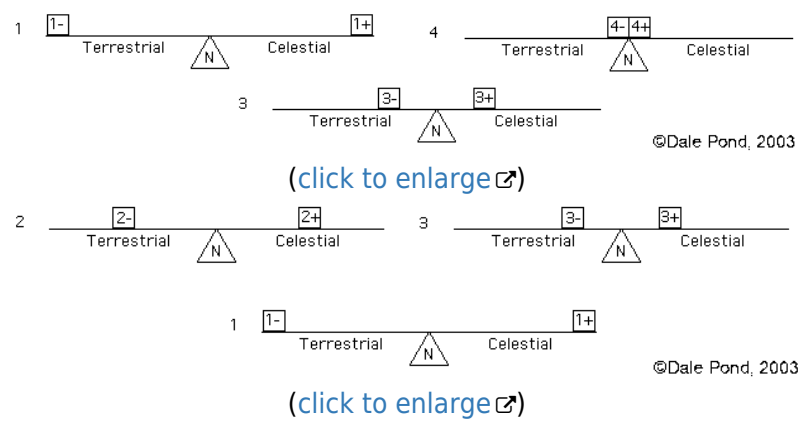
1 1- 1+
Terrestrial N Celestial

4 4- 4+
Terrestrial N Celestial

3 3- 3+
Terrestrial N Celestial

©Dale Pond, 2003

(click to enlarge)

2 2- 2+
Terrestrial N Celestial

3 3- 3+
Terrestrial N Celestial

1 1- 1+
Terrestrial N Celestial

©Dale Pond, 2003

(click to enlarge)